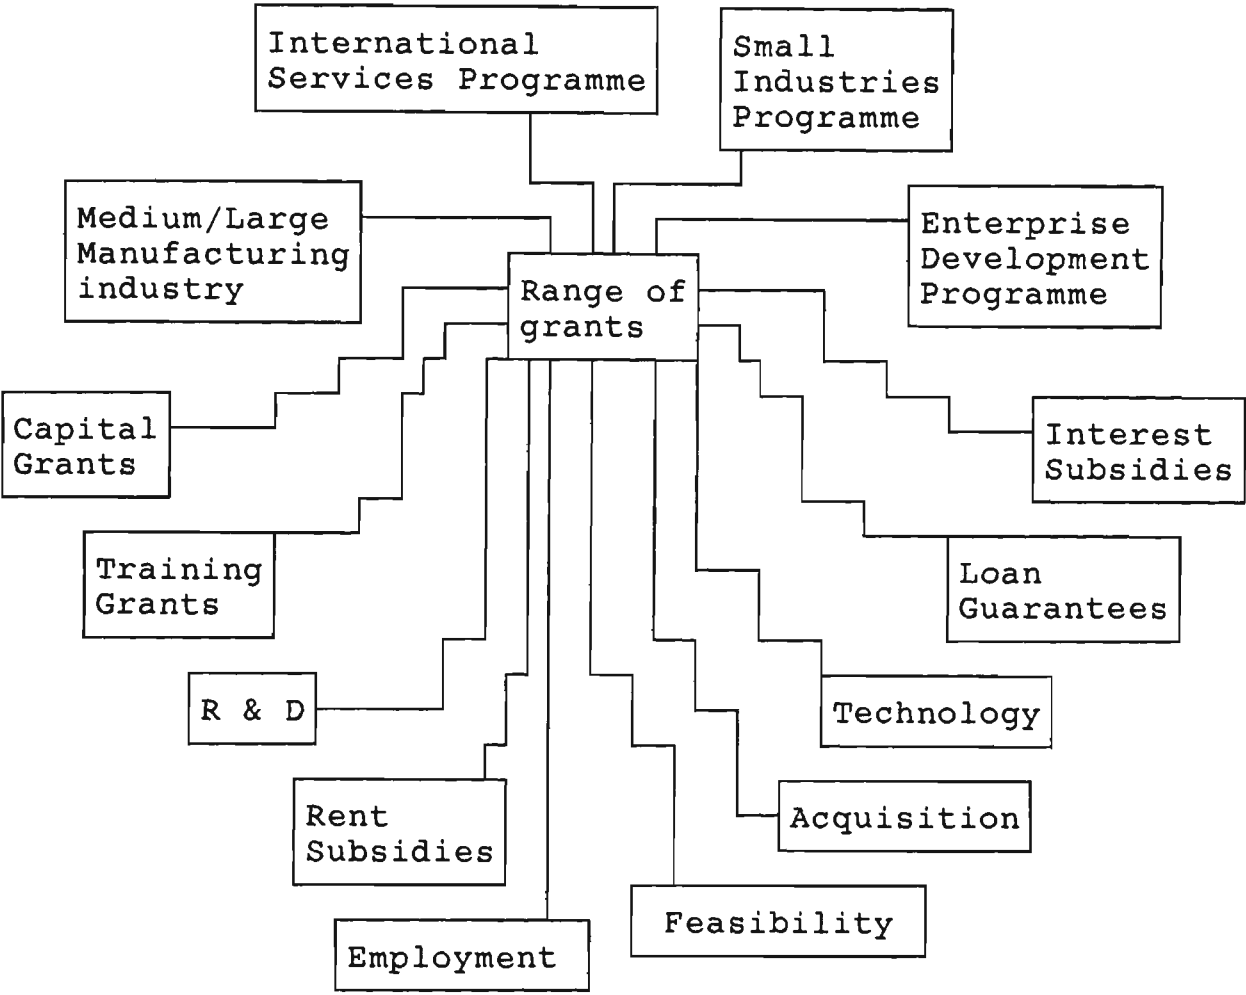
International Services Programme

Small Industries Programme

Medium/Large Manufacturing industry

Range of grants

Enterprise Development Programme

Capital Grants

Interest Subsidies

Training Grants

Loan Guarantees

R & D

Technology

Acquisition

Rent Subsidies

Feasibility

Employment